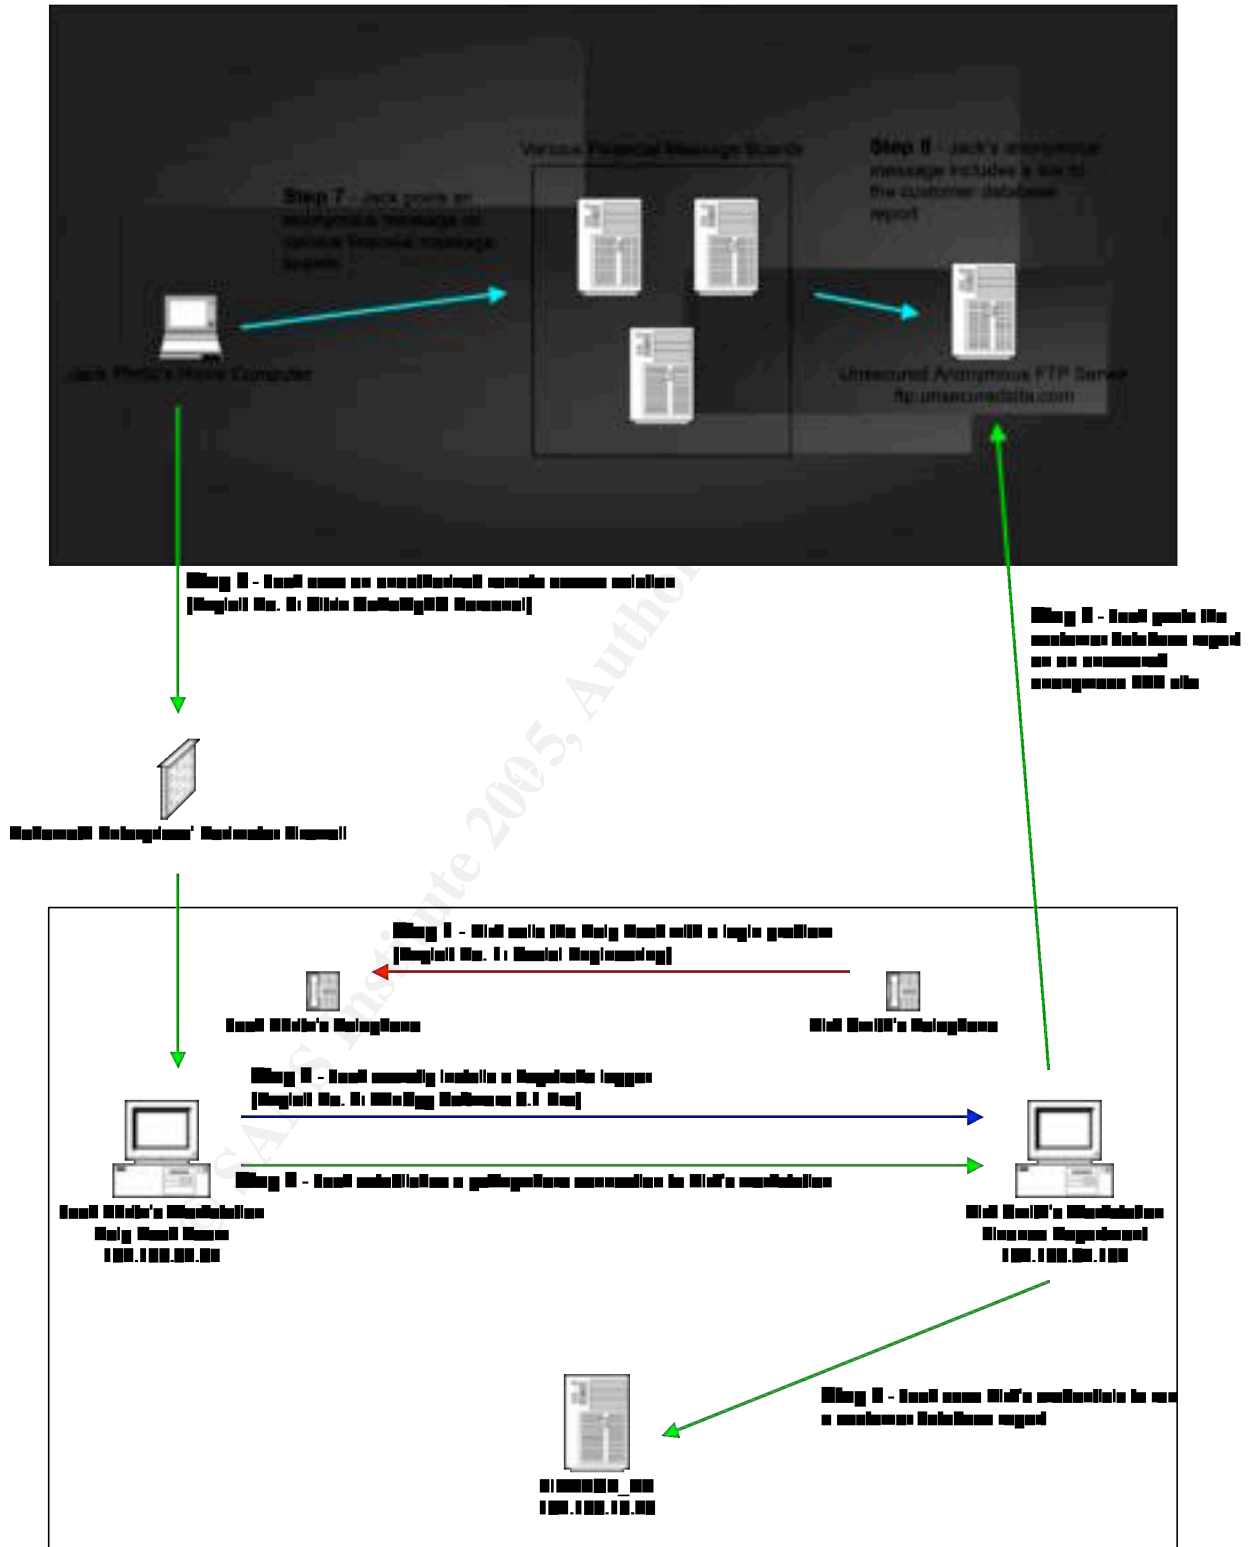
Various Financial Message Boards

Step 8 - Jack's anonymous message includes a link to the customer database report

Step 7 - Jack posts an anonymous message on various financial message boards

Jack Phelp's Home Computer

Unsecured Anonymous FTP Server
ftp.unsecuredsite.com

Step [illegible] - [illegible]
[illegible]

Step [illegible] - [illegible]

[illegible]

Step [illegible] - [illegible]
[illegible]

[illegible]

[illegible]

Step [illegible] - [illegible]
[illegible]

Step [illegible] - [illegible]

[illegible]
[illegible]
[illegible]

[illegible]
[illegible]
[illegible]

Step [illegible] - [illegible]

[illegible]
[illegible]

SANS Institute 2005, Author